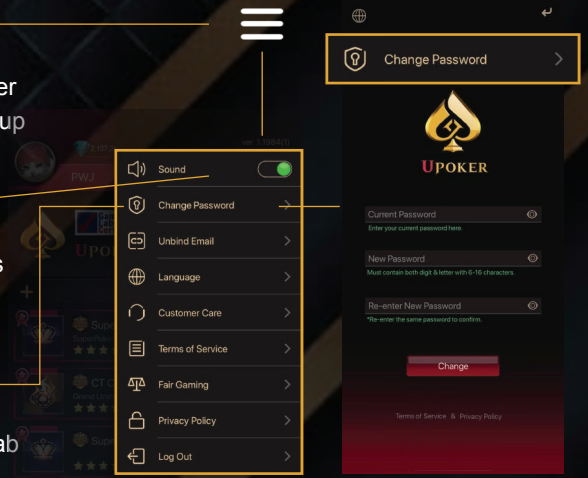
er
up

s

ab

PWJ

UPO

Super

CT C

Super

ver: 1.198.4(1)

Sound

Change Password

Unbind Email

Language

Customer Care

Terms of Service

Fair Gaming

Privacy Policy

Log Out

Change Password

UPOKER

Current Password

Enter your current password here.

New Password

Must contain both digit & letter with 6-16 characters.

Re-enter New Password

*Re-enter the same password to confirm.

Change

Terms of Service & Privacy Policy